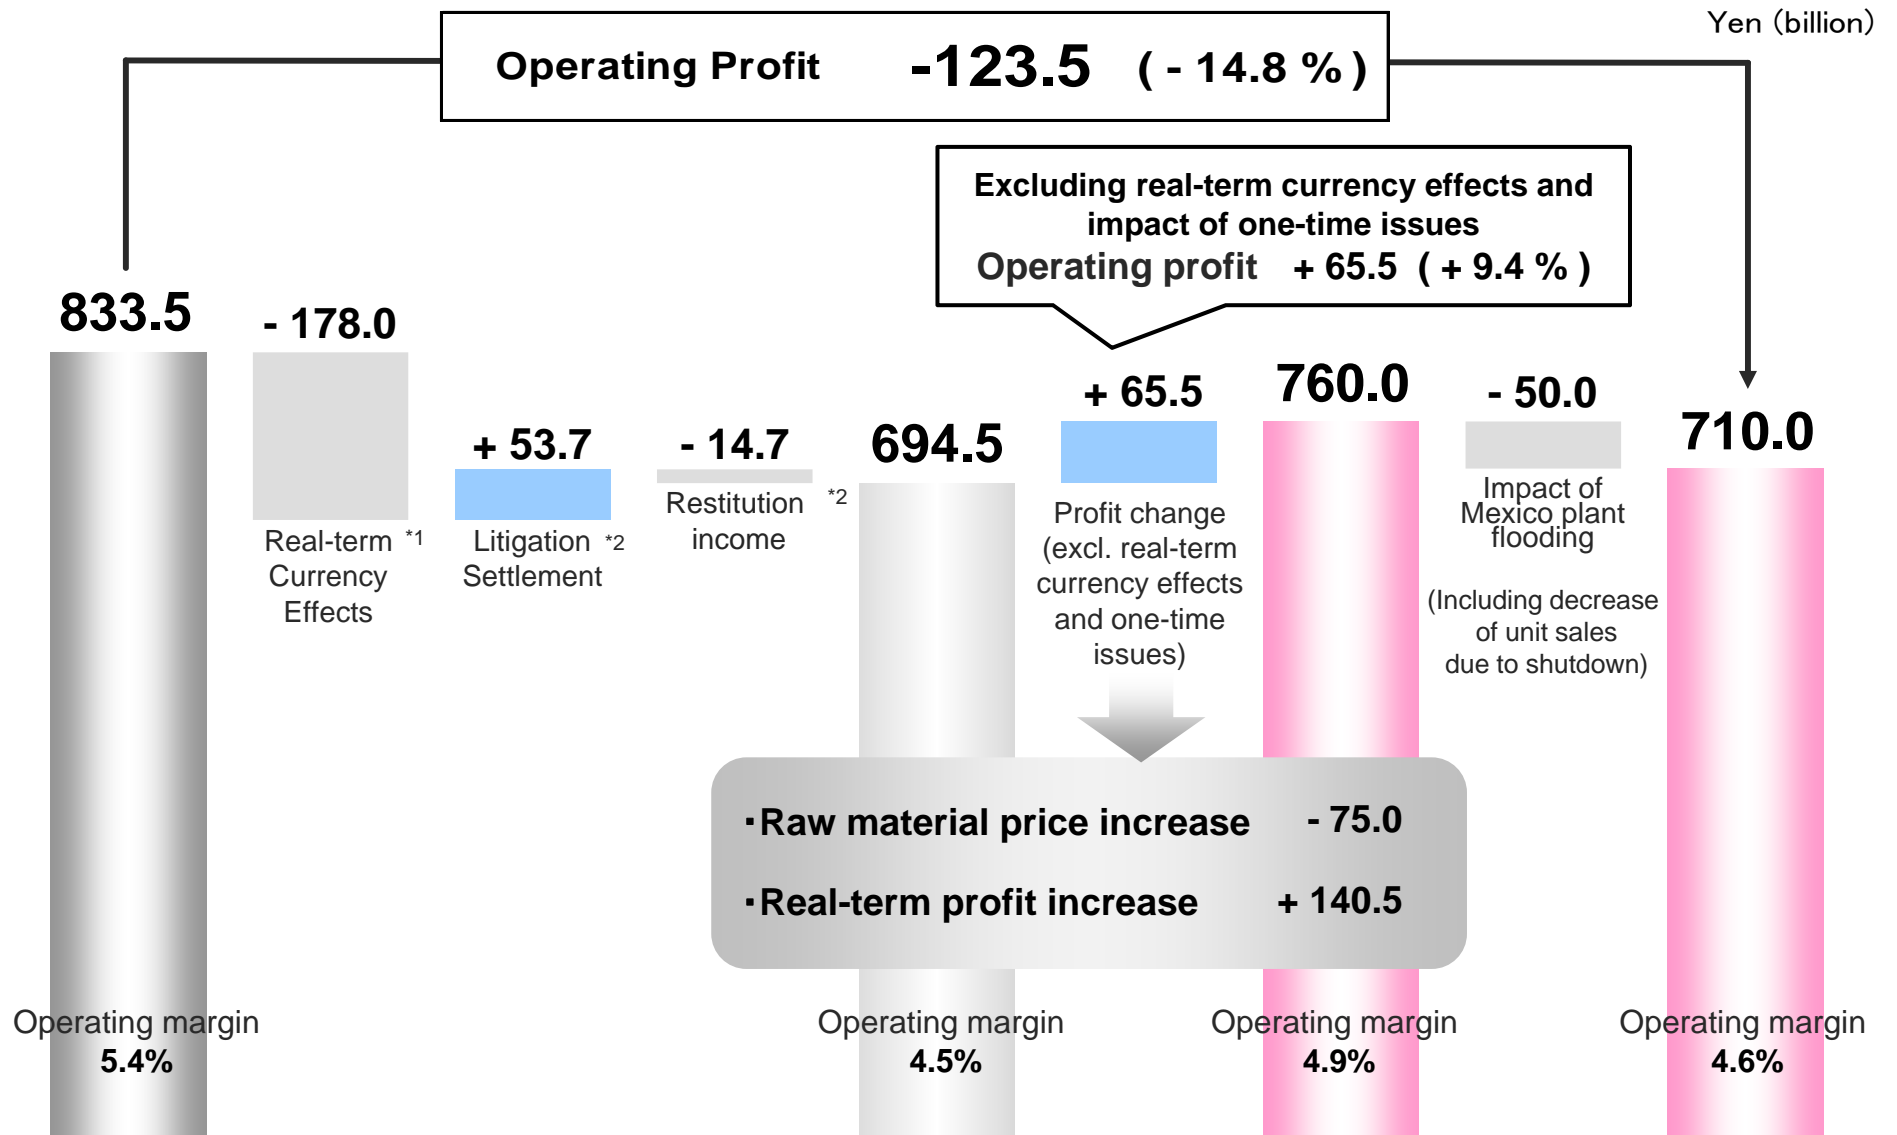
Yen (billion)

Operating Profit -123.5 ( - 14.8 % )

Excluding real-term currency effects and impact of one-time issues
Operating profit + 65.5 ( + 9.4 % )

833.5

- 178.0

Real-term *1 Currency Effects

+ 53.7

Litigation *2 Settlement

- 14.7

Restitution *2 income

694.5

+ 65.5

Profit change (excl. real-term currency effects and one-time issues)

760.0

- 50.0

Impact of Mexico plant flooding

(Including decrease of unit sales due to shutdown)

710.0

・Raw material price increase - 75.0

・Real-term profit increase + 140.5

Operating margin
5.4%

Operating margin
4.5%

Operating margin
4.9%

Operating margin
4.6%